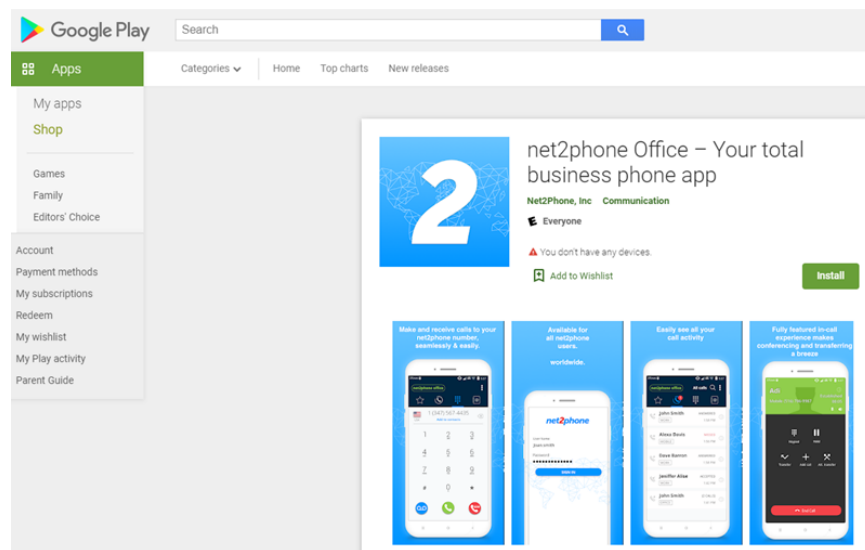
Google Play

Search

Apps

Categories

Home

Top charts

New releases

My apps

Shop

Games

Family

Editors' Choice

Account

Payment methods

My subscriptions

Redeem

My wishlist

My Play activity

Parent Guide

2

net2phone Office – Your total business phone app

Net2Phone, Inc

Communication

E Everyone

You don't have any devices.

Add to Wishlist

Install

Make and receive calls to your net2phone number, seamlessly & easily.

Available for all net2phone users. worldwide.

net2phone

Easily see all your call activity

John Smith

Alexa Boxis

Dave Barron

Jennifer Alise

John Smith

Fully featured in-call experience makes conferencing and transferring a breeze